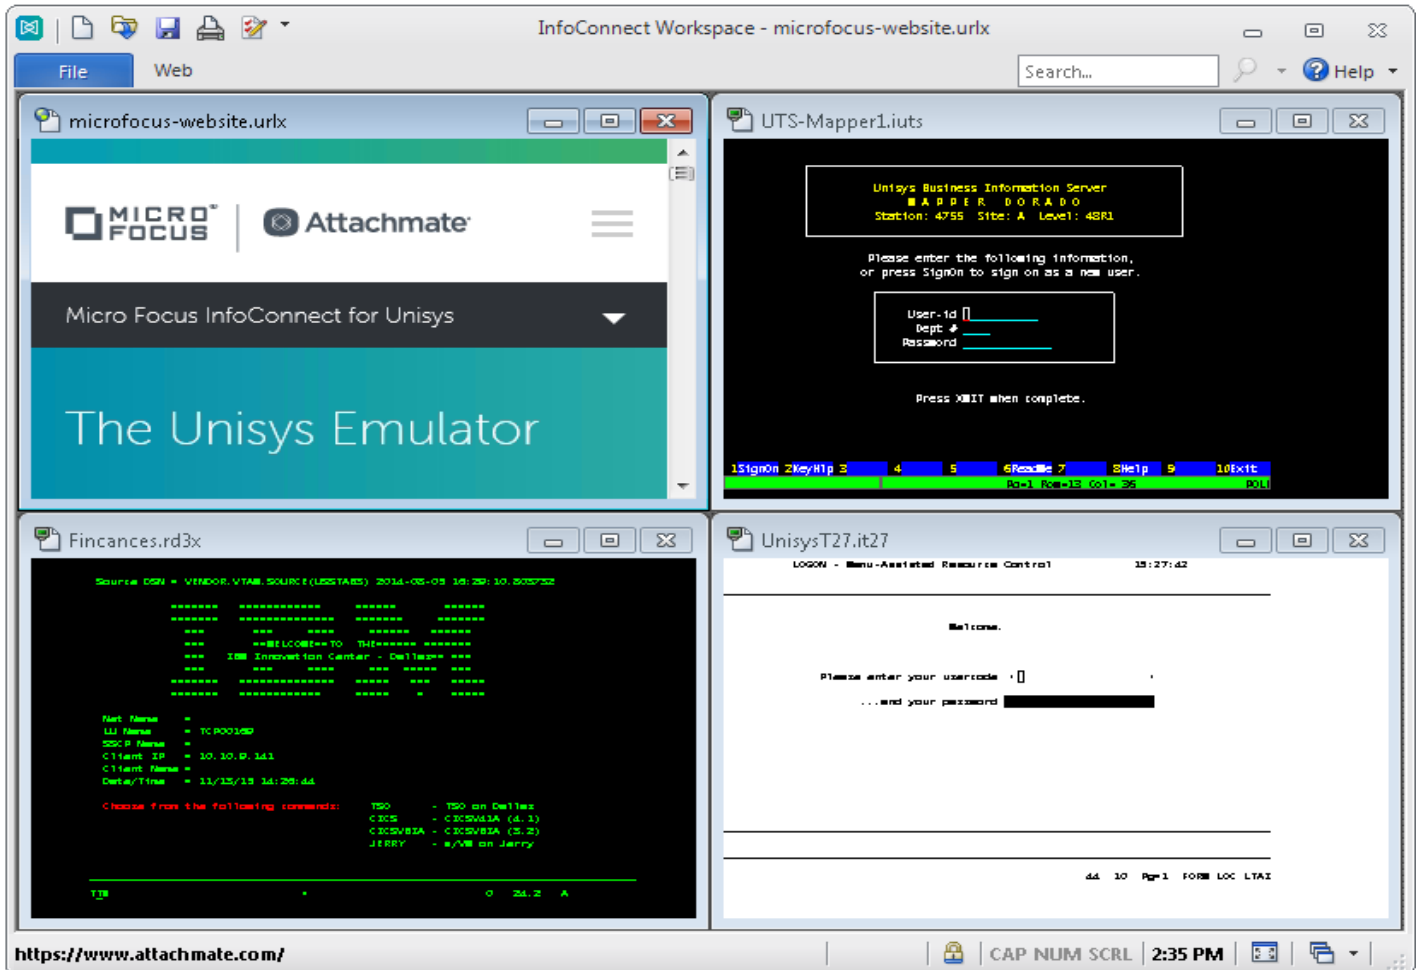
InfoConnect Workspace - microfocus-website.urlx

File Web Search... Help

microfocus-website.urlx

MICRO FOCUS Attachmate

Micro Focus InfoConnect for Unisys

The Unisys Emulator

UTS-Mapper1.iuts

Unisys Business Information Server
M A P P E R D O R A D O
Station: 4755 Site: A Level: 48R1

Please enter the following information,
or press SignOn to sign on as a new user.

User-id
Dept #
Password

Press XMIT when complete.

1SignOn 2KeyHlp 3 4 5 6ReadMe 7 8Help 9 10Exit
Pg=1 Row=13 Col= 36 POLL

Fincances.rd3x

Source DSN = VENDOR.VTAM.SOURCE(USSTABS) 2014-05-05 16:29:10.805752

==WELCOME==TO THE====== ======
IBM Innovation Center - Dallas== ===

Net Name =
LU Name = TCP00162
SSCP Name =
Client IP = 10.10.8.141
Client Name =
Date/Time = 11/13/15 14:28:44

Choose from the following commands: TSO - TSO on Dallas
CICS - CICSVA1A (4.1)
CICSVBIA - CICSVBIA (3.2)
JERRY - z/VM on Jerry

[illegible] 0 24.2 A

UnisysT27.it27

LOGON - Menu-Assisted Resource Control 15:27:42

Welcome.

Please enter your usercode :
...and your password

44 10 Pg=1 FORM LOC LTAI

https://www.attachmate.com/ CAP NUM SCRL 2:35 PM